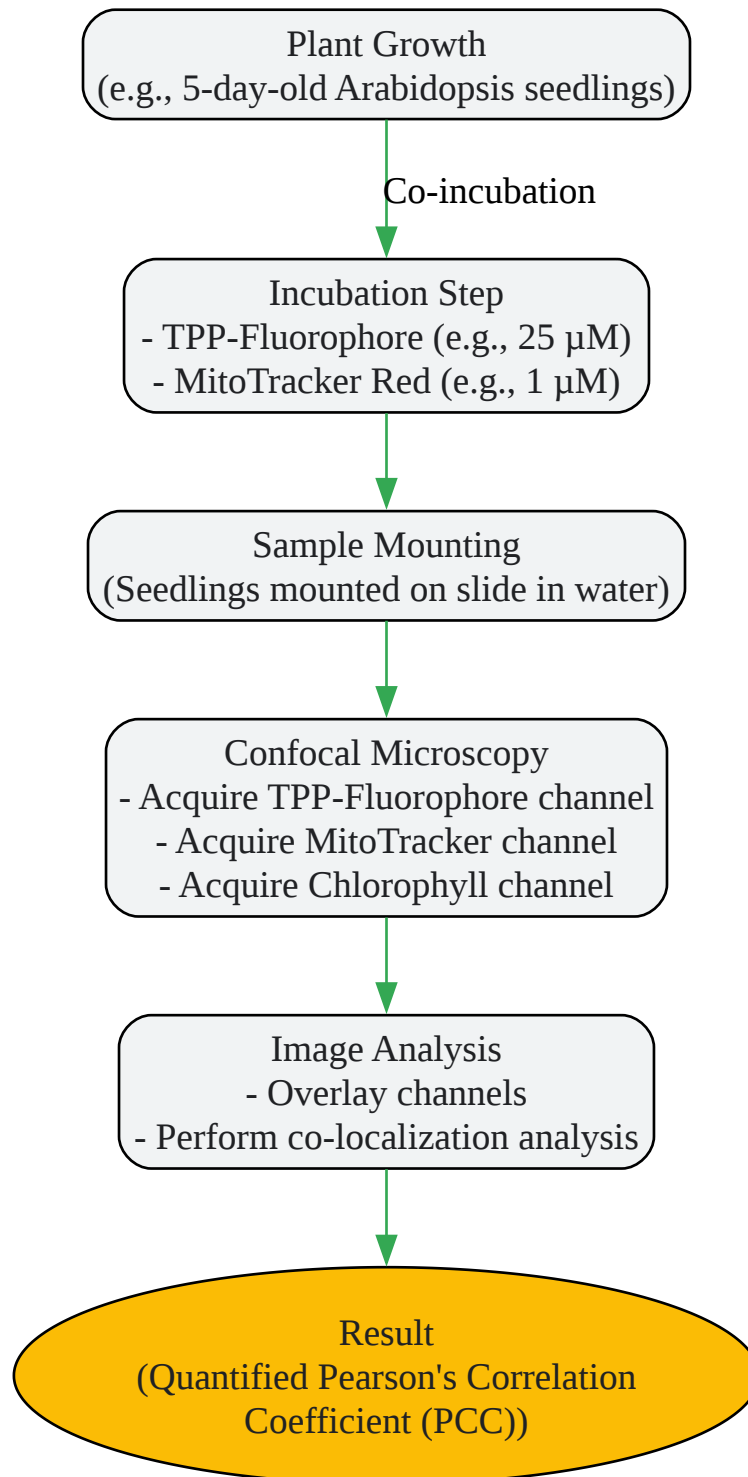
Plant Growth
(e.g., 5-day-old Arabidopsis seedlings)

Co-incubation

Incubation Step
- TPP-Fluorophore (e.g., 25 µM)
- MitoTracker Red (e.g., 1 µM)

Sample Mounting
(Seedlings mounted on slide in water)

Confocal Microscopy
- Acquire TPP-Fluorophore channel
- Acquire MitoTracker channel
- Acquire Chlorophyll channel

Image Analysis
- Overlay channels
- Perform co-localization analysis

Result
(Quantified Pearson's Correlation Coefficient (PCC))